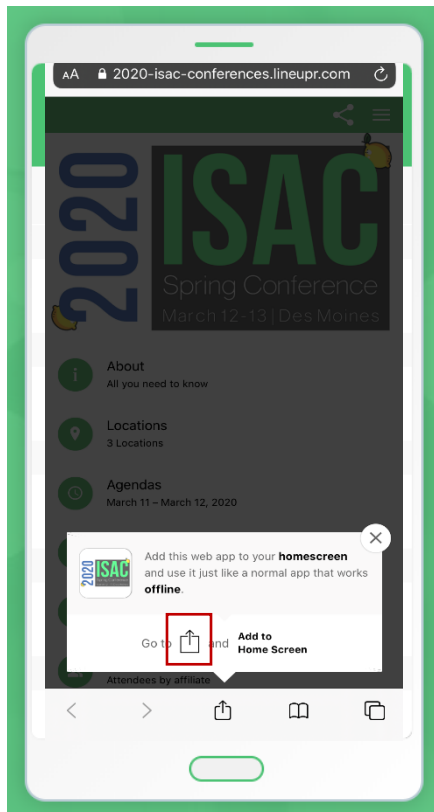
AA 2020-isac-conferences.lineupr.com

2020 ISAC Spring Conference March 12-13 | Des Moines

About
All you need to know

Locations
3 Locations

Agendas
March 11 – March 12, 2020

2020 ISAC

Add this web app to your **homescreen** and use it just like a normal app that works **offline**.

Go to [share icon] and **Add to Home Screen**

Attendees by affiliate